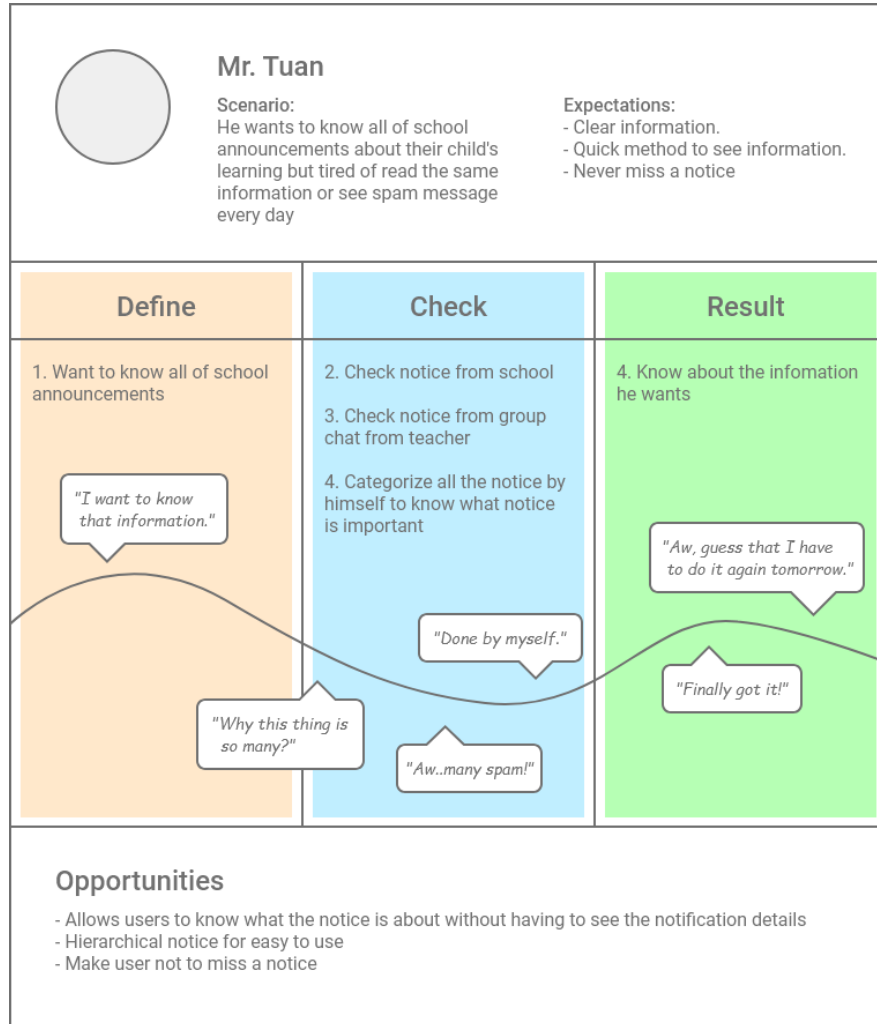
Mr. Tuan

Scenario:
He wants to know all of school announcements about their child's learning but tired of read the same information or see spam message every day

Expectations:
- Clear information.
- Quick method to see information.
- Never miss a notice

| Define | Check | Result |
|---|---|---|
| 1. Want to know all of school announcements | 2. Check notice from school<br><br>3. Check notice from group chat from teacher<br><br>4. Categorize all the notice by himself to know what notice is important | 4. Know about the infomation he wants |

"I want to know that information."

"Aw, guess that I have to do it again tomorrow."

"Done by myself."

"Finally got it!"

"Why this thing is so many?"

"Aw..many spam!"

Opportunities

- Allows users to know what the notice is about without having to see the notification details
- Hierarchical notice for easy to use
- Make user not to miss a notice